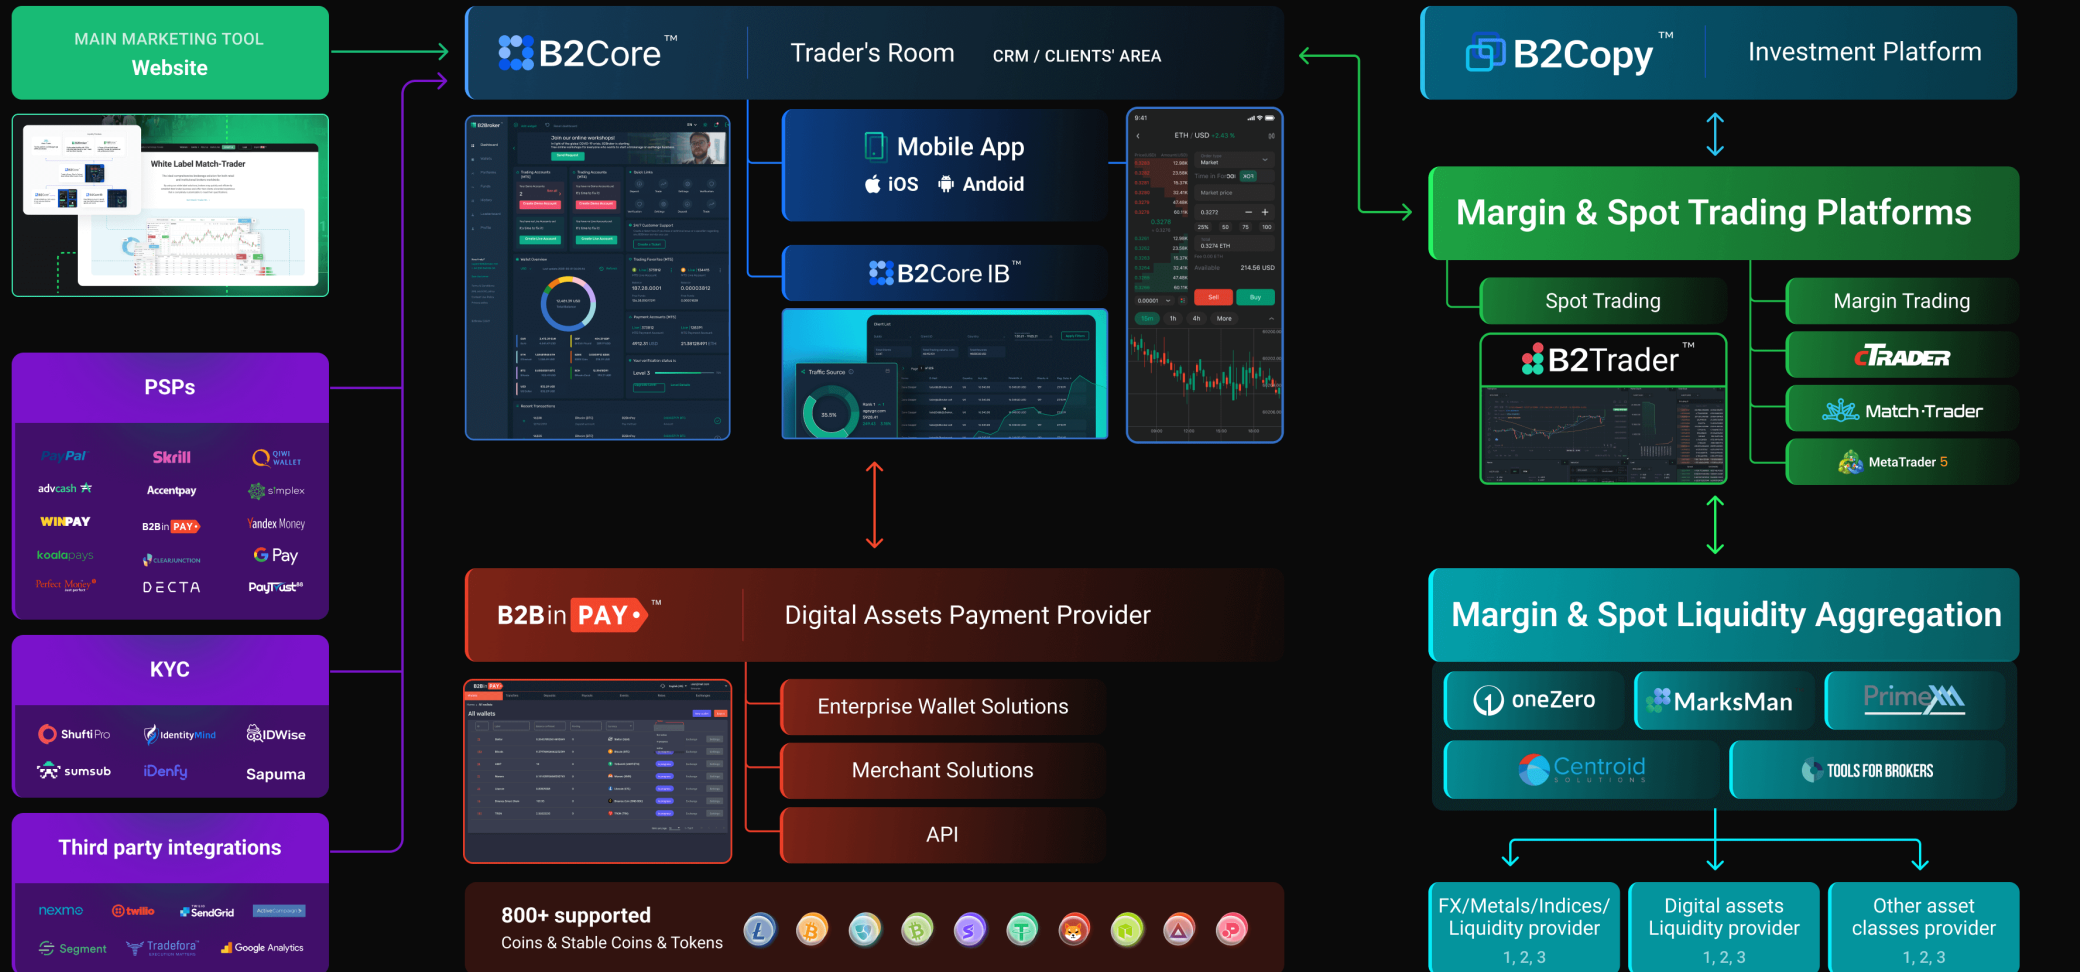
MAIN MARKETING TOOL
Website

White Label Match-Trader

B2Core™ Trader's Room CRM / CLIENTS' AREA

B2Copy™ Investment Platform

Mobile App
iOS Andoid

B2Core IB™

Margin & Spot Trading Platforms

Spot Trading

Margin Trading

B2Trader™

cTrader

Match-Trader

MetaTrader 5

PSPs

PayPal Skrill QIWI WALLET
advcash Accentpay simplex
WINPAY B2Bin PAY Yandex Money
koalapays CLEARJUNCTION G Pay
Perfect Money DECTA PayTrust

KYC

ShuftiPro IdentityMind IDWise
sumsub iDenfy Sapuma

Third party integrations

nexmo twilio SendGrid ActiveCampaign
Segment Tradefora Google Analytics

B2Bin PAY™ Digital Assets Payment Provider

Enterprise Wallet Solutions

Merchant Solutions

API

800+ supported
Coins & Stable Coins & Tokens

Margin & Spot Liquidity Aggregation

oneZero MarksMan PrimeXM
Centroid SOLUTIONS TOOLS FOR BROKERS

FX/Metals/Indices/ Liquidity provider
1, 2, 3

Digital assets Liquidity provider
1, 2, 3

Other asset classes provider
1, 2, 3